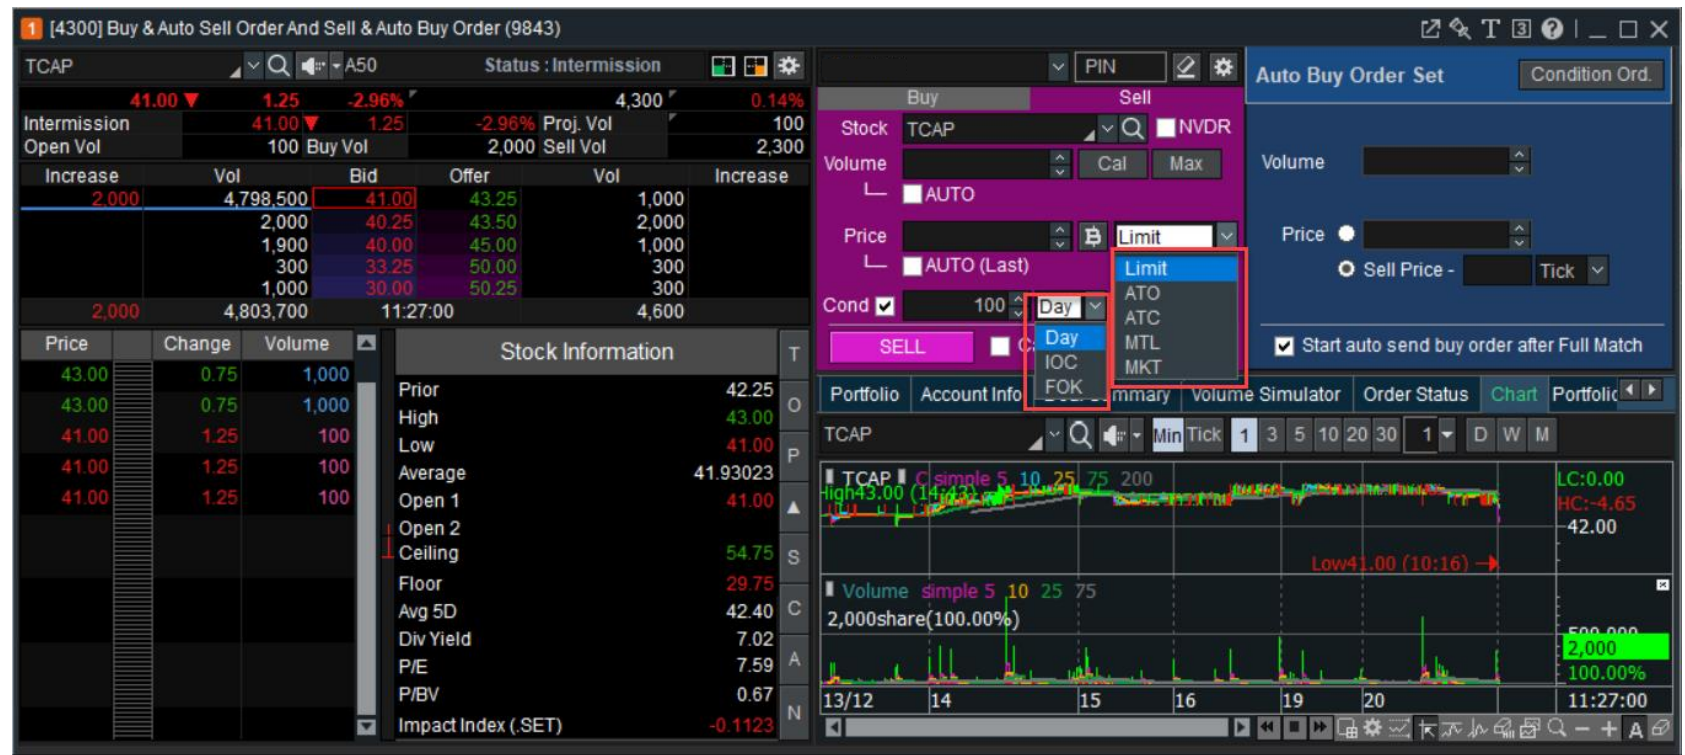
1 [4300] Buy & Auto Sell Order And Sell & Auto Buy Order (9843)

TCAP A50 Status : Intermission

41.00 1.25 -2.96% 4,300 0.14%
Intermission 41.00 1.25 -2.96% Proj. Vol 100
Open Vol 100 Buy Vol 2,000 Sell Vol 2,300

| Increase | Vol | Bid | Offer | Vol | Increase |
|---|---|---|---|---|---|
| 2,000 | 4,798,500 | 41.00 | 43.25 | 1,000 | |
| | 2,000 | 40.25 | 43.50 | 2,000 | |
| | 1,900 | 40.00 | 45.00 | 1,000 | |
| | 300 | 33.25 | 50.00 | 300 | |
| | 1,000 | 30.00 | 50.25 | 300 | |
| 2,000 | 4,803,700 | 11:27:00 | | 4,600 | |

| Price | Change | Volume |
|---|---|---|
| 43.00 | 0.75 | 1,000 |
| 43.00 | 0.75 | 1,000 |
| 41.00 | 1.25 | 100 |
| 41.00 | 1.25 | 100 |
| 41.00 | 1.25 | 100 |

Stock Information

| | |
|---|---|
| Prior | 42.25 |
| High | 43.00 |
| Low | 41.00 |
| Average | 41.93023 |
| Open 1 | 41.00 |
| Open 2 | |
| Ceiling | 54.75 |
| Floor | 29.75 |
| Avg 5D | 42.40 |
| Div Yield | 7.02 |
| P/E | 7.59 |
| P/BV | 0.67 |
| Impact Index (.SET) | -0.1123 |

T O P ▲ S C A N

PIN
Buy Sell
Stock TCAP NVDR
Volume Cal Max
AUTO
Price ฿ Limit
AUTO (Last)
Limit
ATO
ATC
MTL
MKT
Cond 100 Day
Day
IOC
FOK
SELL C

Auto Buy Order Set Condition Ord.
Volume
Price
Sell Price - Tick
Start auto send buy order after Full Match

Portfolio Account Info ...mmary Volume Simulator Order Status Chart Portfolio

TCAP Min Tick 1 3 5 10 20 30 1 D W M

TCAP C simple 5 10 25 75 200
High43.00 (14:43)
LC:0.00
HC:-4.65
42.00
Low41.00 (10:16)
Volume simple 5 10 25 75
2,000share(100.00%)
500,000
2,000
100.00%
13/12 14 15 16 19 20 11:27:00